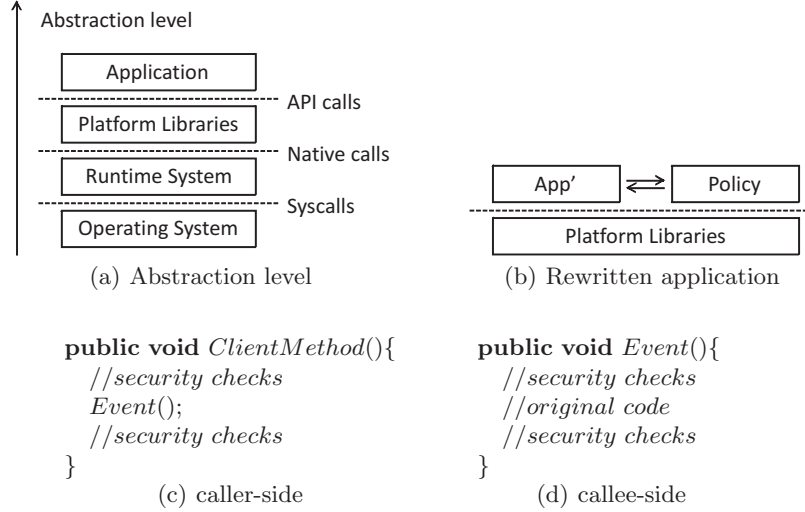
Abstraction level

Application

API calls

Platform Libraries

Native calls

Runtime System

Syscalls

Operating System

(a) Abstraction level

App'

Policy

Platform Libraries

(b) Rewritten application

**public void** $ClientMethod$(){
//$security\ checks$
$Event$();
//$security\ checks$
}

(c) caller-side

**public void** $Event$(){
//$security\ checks$
//$original\ code$
//$security\ checks$
}

(d) callee-side